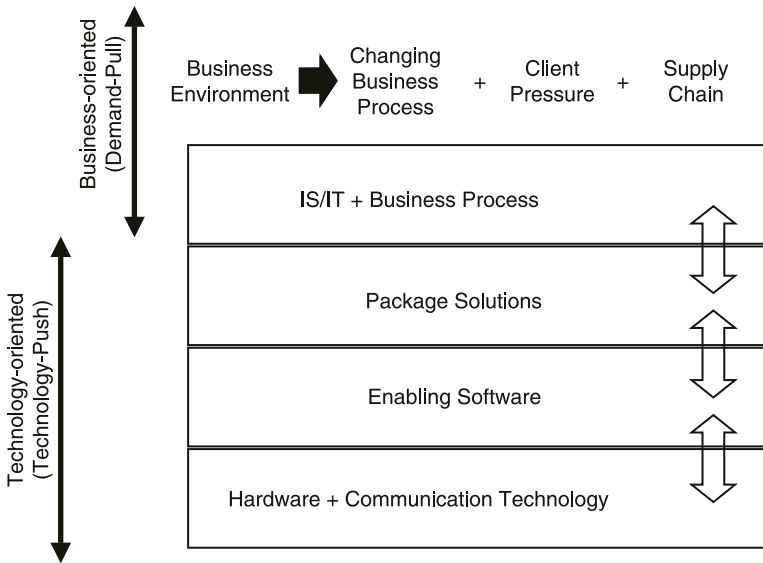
Business-oriented (Demand-Pull)

Business Environment

Changing Business Process

+

Client Pressure

+

Supply Chain

IS/IT + Business Process

Package Solutions

Enabling Software

Hardware + Communication Technology

Technology-oriented (Technology-Push)